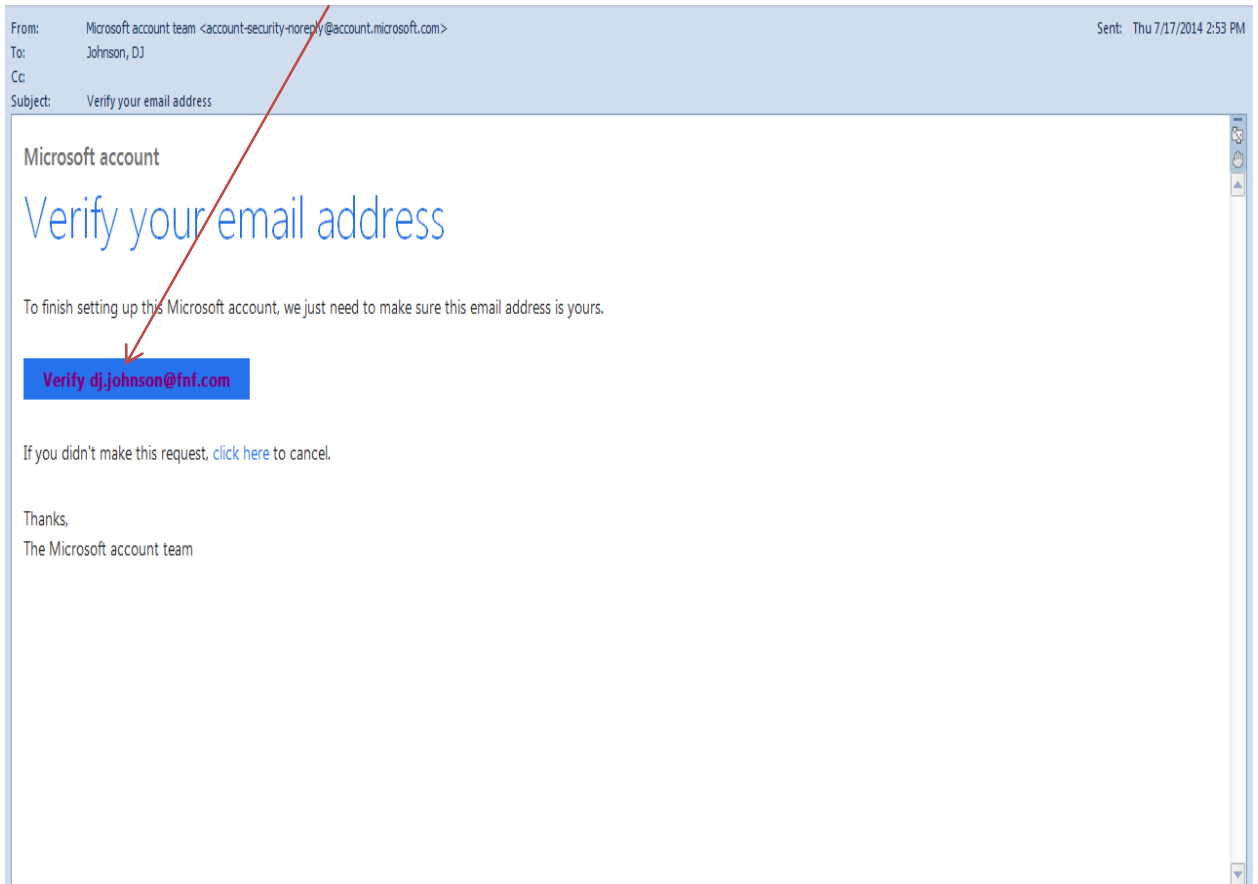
From: Microsoft account team <account-security-noreply@account.microsoft.com>
To: Johnson, DJ
Cc:
Subject: Verify your email address

Sent: Thu 7/17/2014 2:53 PM

Microsoft account

Verify your email address

To finish setting up this Microsoft account, we just need to make sure this email address is yours.

Verify dj.johnson@fnf.com

If you didn't make this request, click here to cancel.

Thanks,
The Microsoft account team